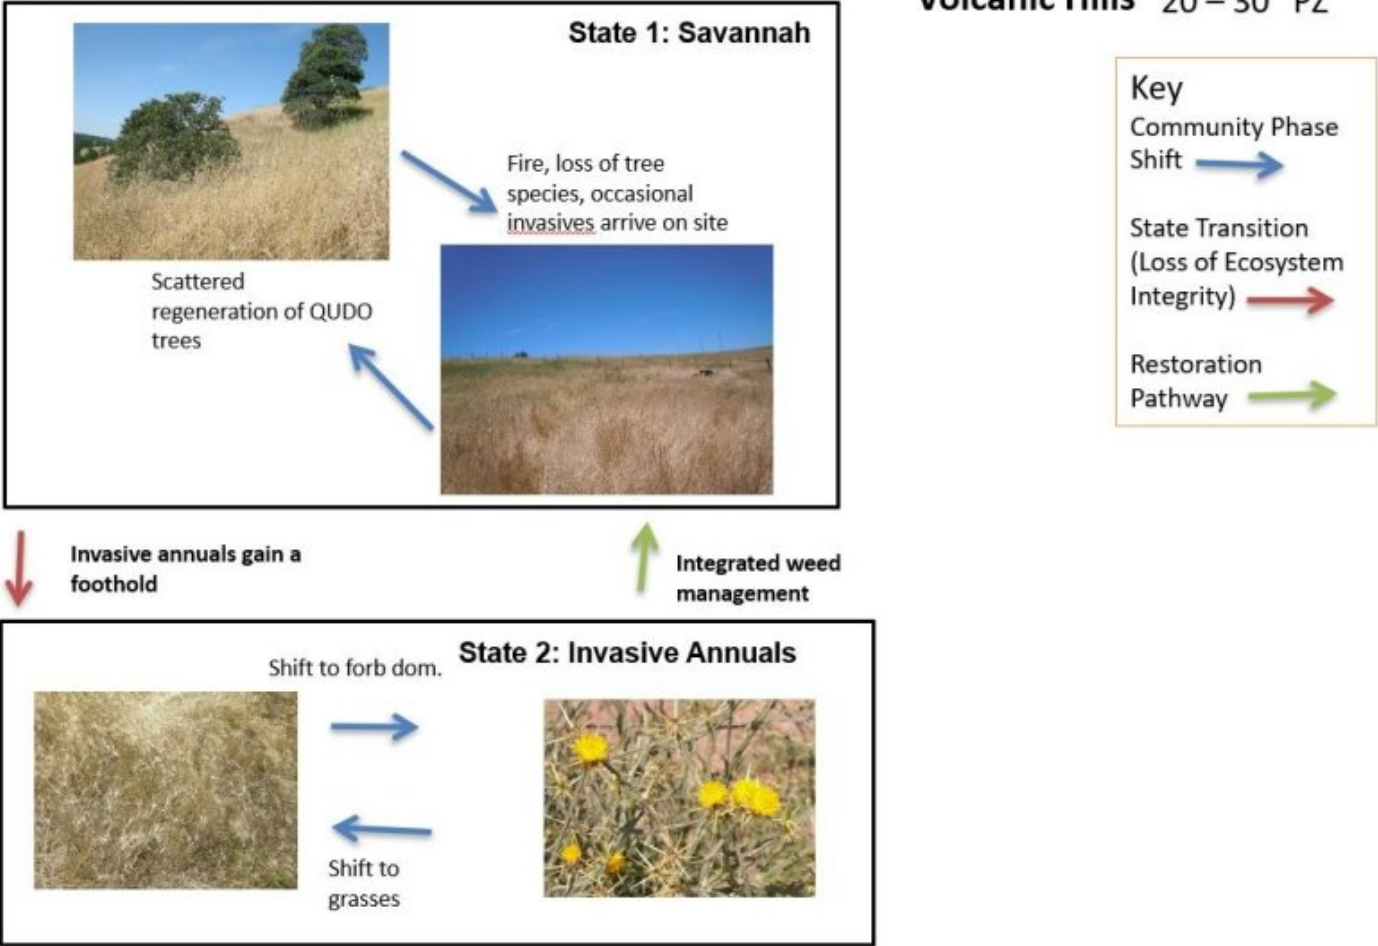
Volcanic Hills 20 – 30" PZ

State 1: Savannah

Fire, loss of tree species, occasional invasives arrive on site

Scattered regeneration of QUDO trees

Key
Community Phase Shift

State Transition (Loss of Ecosystem Integrity)

Restoration Pathway

Invasive annuals gain a foothold

Integrated weed management

State 2: Invasive Annuals

Shift to forb dom.

Shift to grasses